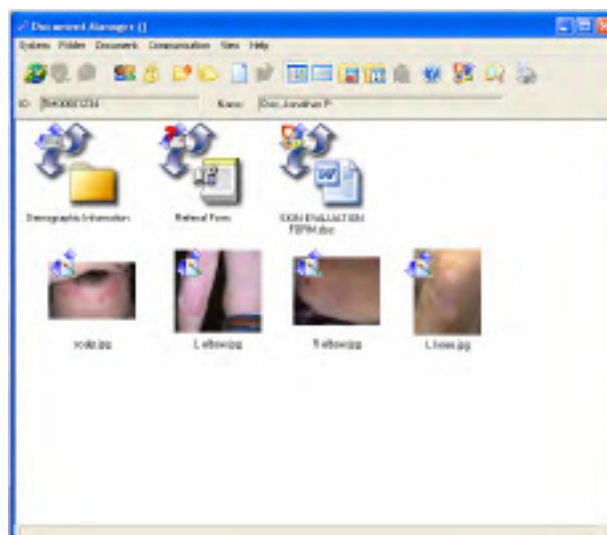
Document Manager ()

System Folder Document Communication View Help

ID: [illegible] Name: Doe, Jonathan P

Demographic Information

Referral Form

SKIN EVALUATION FORM.doc

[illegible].jpg

L elbow.jpg

R elbow.jpg

L knee.jpg